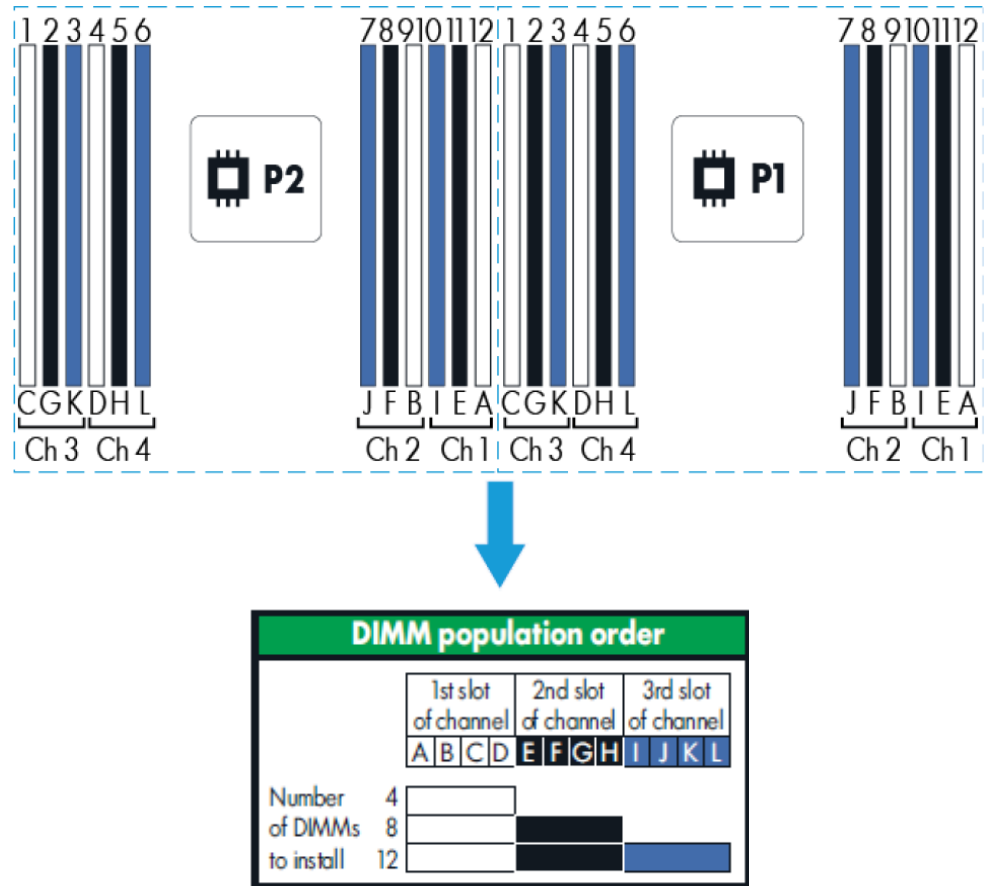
1 2 3 4 5 6

P2

7 8 9 10 11 12

C G K D H L

Ch 3 Ch 4

J F B I E A

Ch 2 Ch 1

1 2 3 4 5 6

P1

7 8 9 10 11 12

C G K D H L

Ch 3 Ch 4

J F B I E A

Ch 2 Ch 1

DIMM population order

| 1st slot of channel | 2nd slot of channel | 3rd slot of channel |
|---|---|---|
| A B C D | E F G H | I J K L |

Number of DIMMs to install 4 8 12